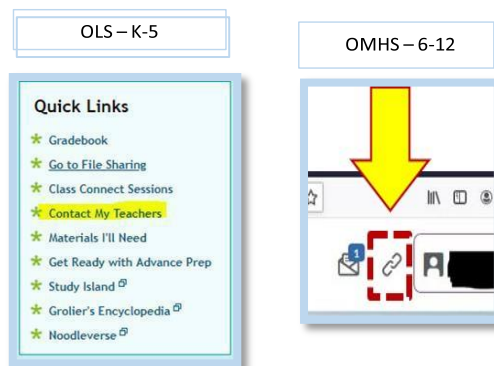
OLS – K-5

OMHS – 6-12

Quick Links

Gradebook

Go to File Sharing

Class Connect Sessions

Contact My Teachers

Materials I'll Need

Get Ready with Advance Prep

Study Island

Grolier's Encyclopedia

Noodleverse

1